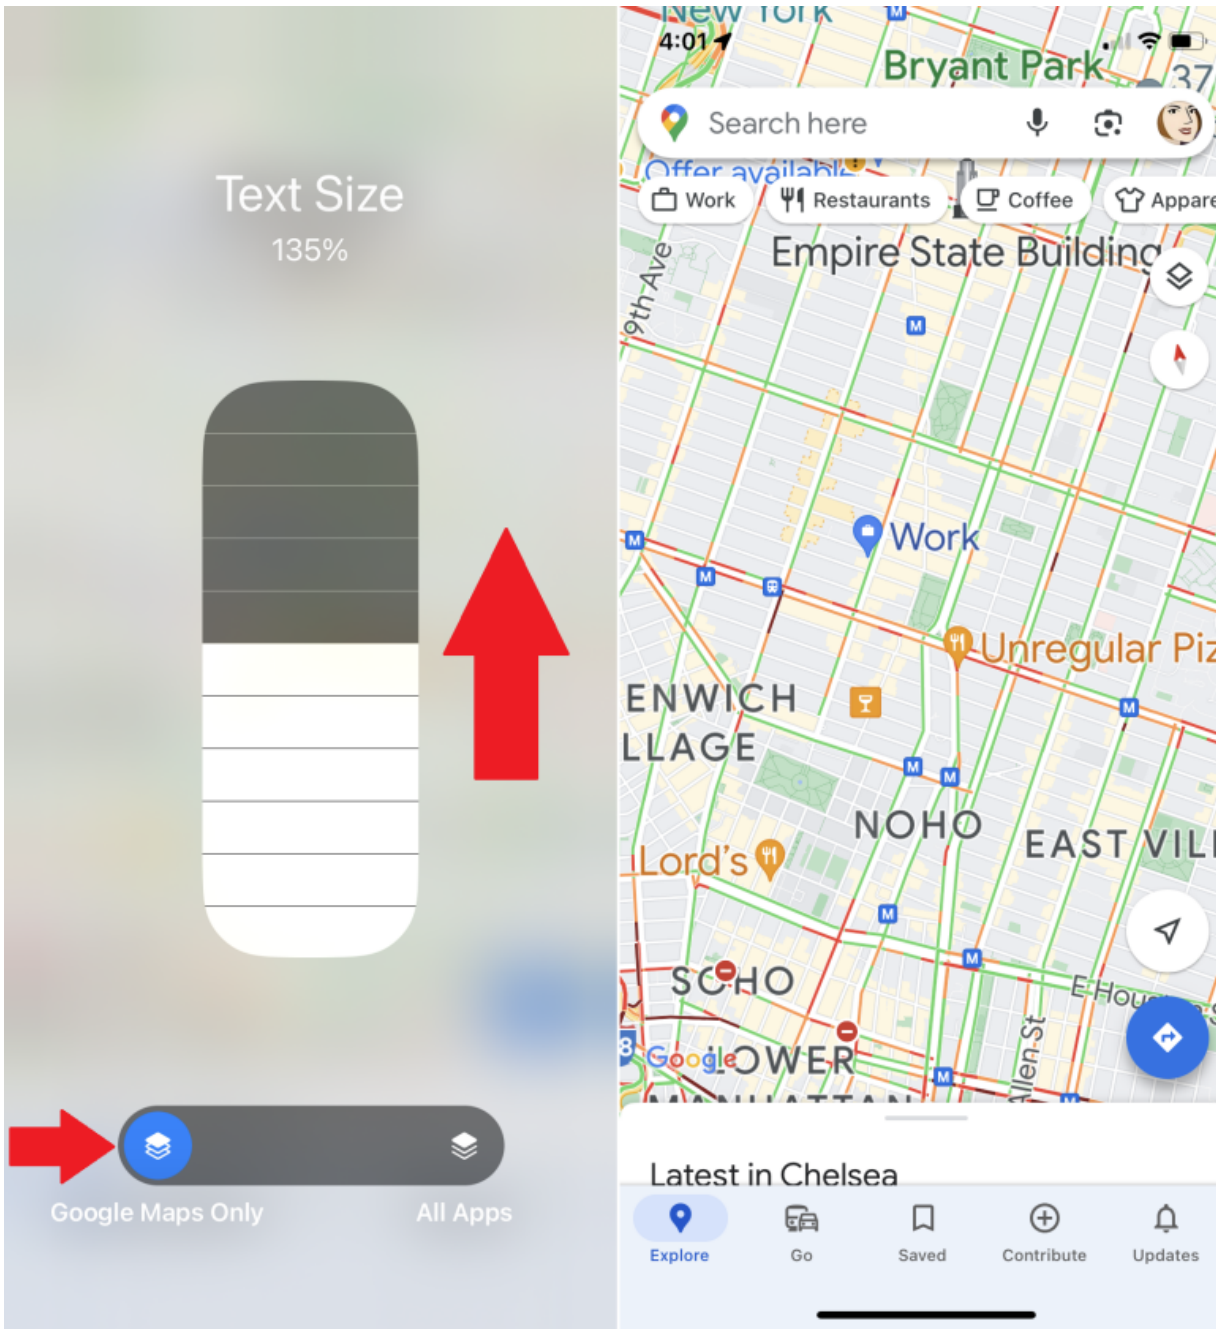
Text Size
135%

Google Maps Only
All Apps

4:01
New York
Bryant Park
37
Search here
Offer available
Work
Restaurants
Coffee
Appare
Empire State Building
9th Ave
Work
Unregular Piz
ENWICH
LLAGE
NOHO
EAST VIL
Lord's
SOHO
E Hou
Allen St
Google
LOWER
MANHATTAN
Latest in Chelsea
Explore
Go
Saved
Contribute
Updates